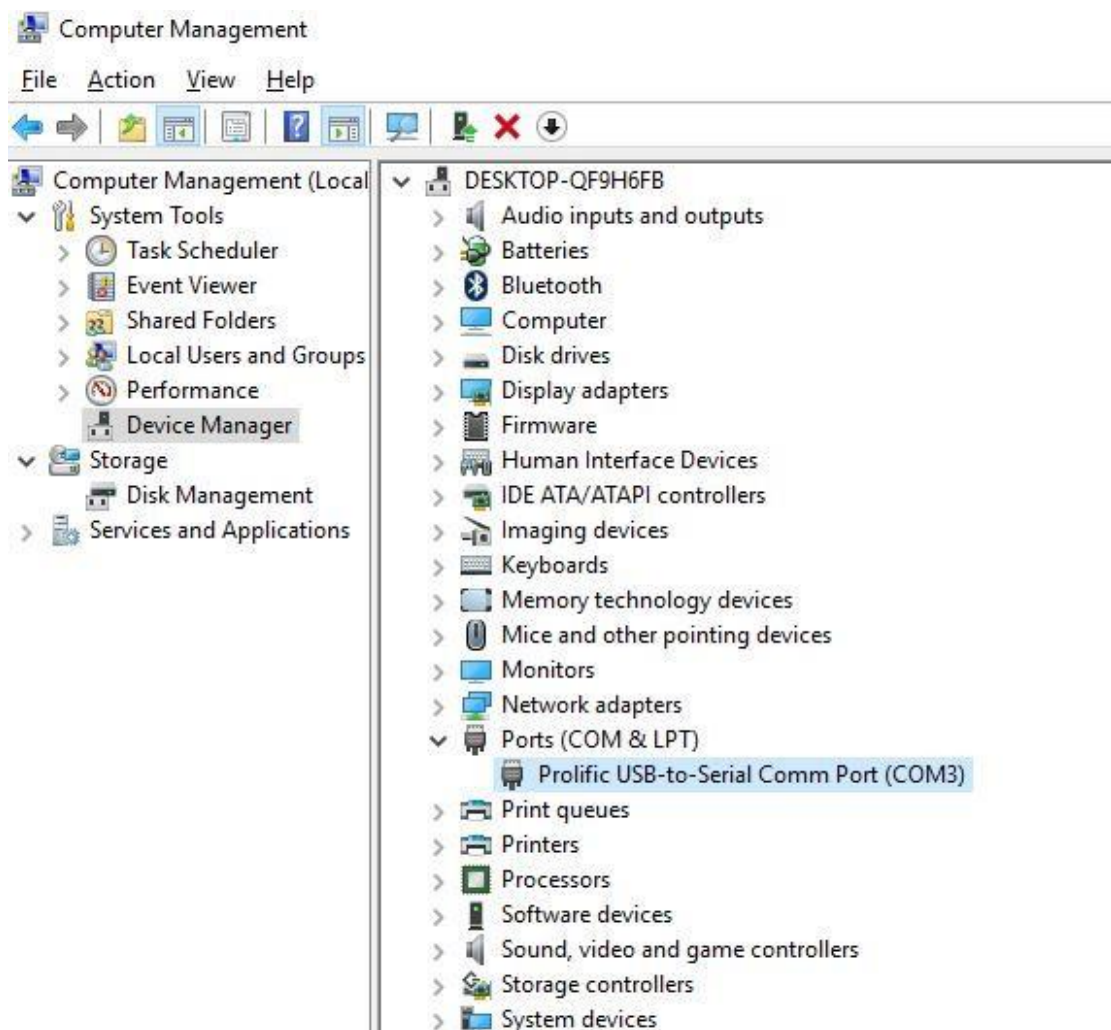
Computer Management

File Action View Help

Computer Management (Local
System Tools
Task Scheduler
Event Viewer
Shared Folders
Local Users and Groups
Performance
Device Manager
Storage
Disk Management
Services and Applications

DESKTOP-QF9H6FB
Audio inputs and outputs
Batteries
Bluetooth
Computer
Disk drives
Display adapters
Firmware
Human Interface Devices
IDE ATA/ATAPI controllers
Imaging devices
Keyboards
Memory technology devices
Mice and other pointing devices
Monitors
Network adapters
Ports (COM & LPT)
Prolific USB-to-Serial Comm Port (COM3)
Print queues
Printers
Processors
Software devices
Sound, video and game controllers
Storage controllers
System devices